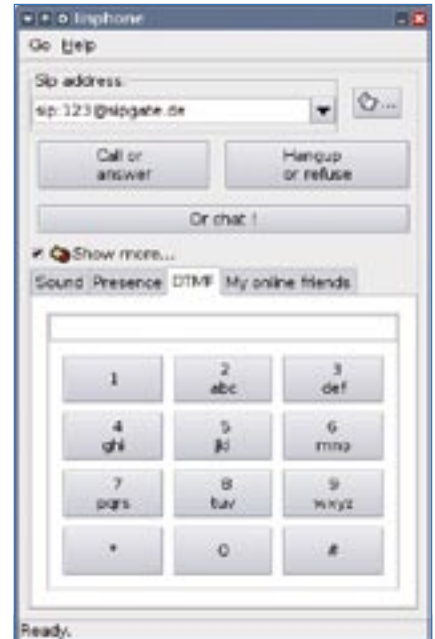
linphone

Go Help

Sip address
sip:123@sipgate.de

Call or answer

Hangup or refuse

Or chat !

Show more...

Sound Presence DTMF My online friends

1
2 abc
3 def
4 ghi
5 jkl
6 mno
7 pqrs
8 tuv
9 wxyz
*
0
#

Ready.